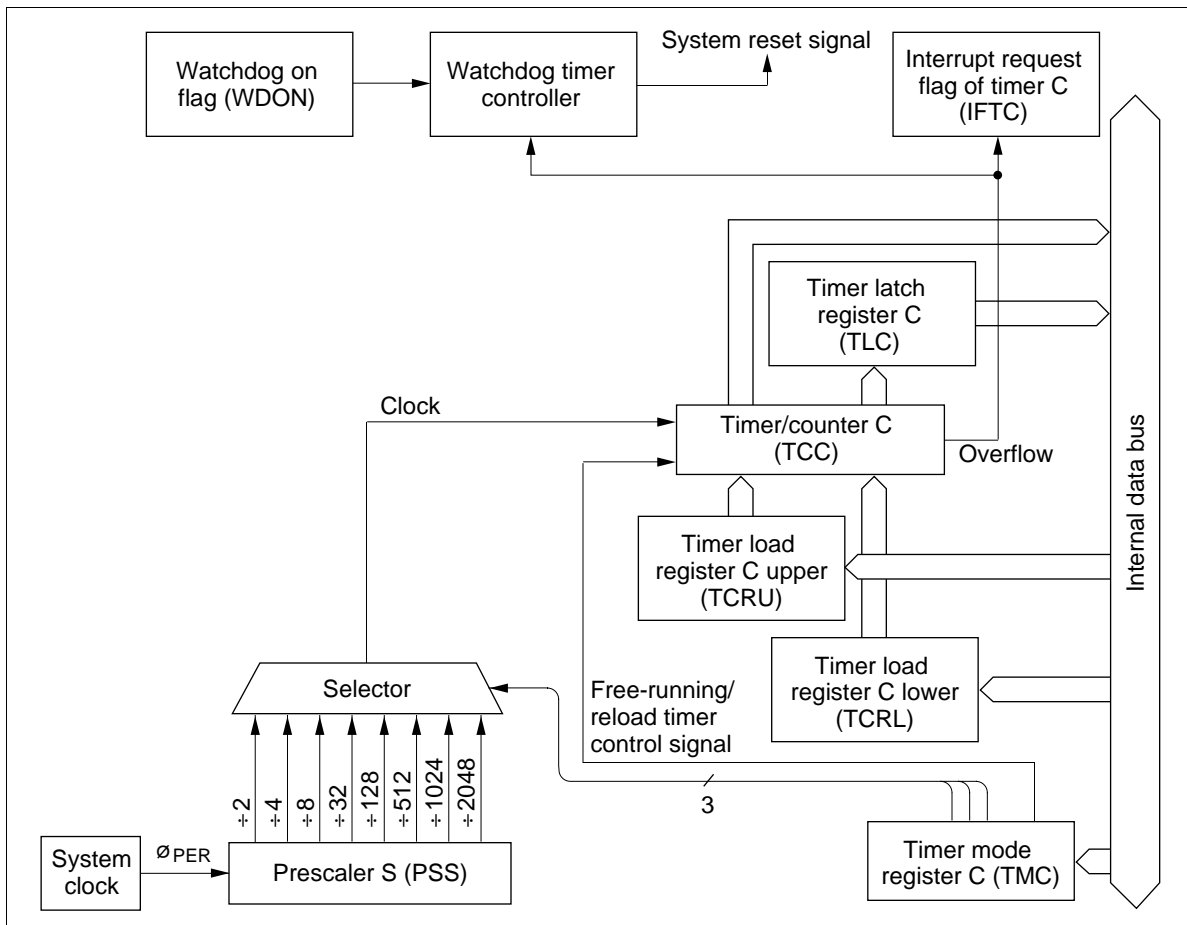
Watchdog on flag (WDON)

Watchdog timer controller

System reset signal

Interrupt request flag of timer C (IFTC)

Timer latch register C (TLC)

Clock

Timer/counter C (TCC)

Overflow

Internal data bus

Timer load register C upper (TCRU)

Timer load register C lower (TCRL)

Selector

Free-running/ reload timer control signal

÷2 ÷4 ÷8 ÷32 ÷128 ÷512 ÷1024 ÷2048

3

System clock

$ø_{PER}$

Prescaler S (PSS)

Timer mode register C (TMC)